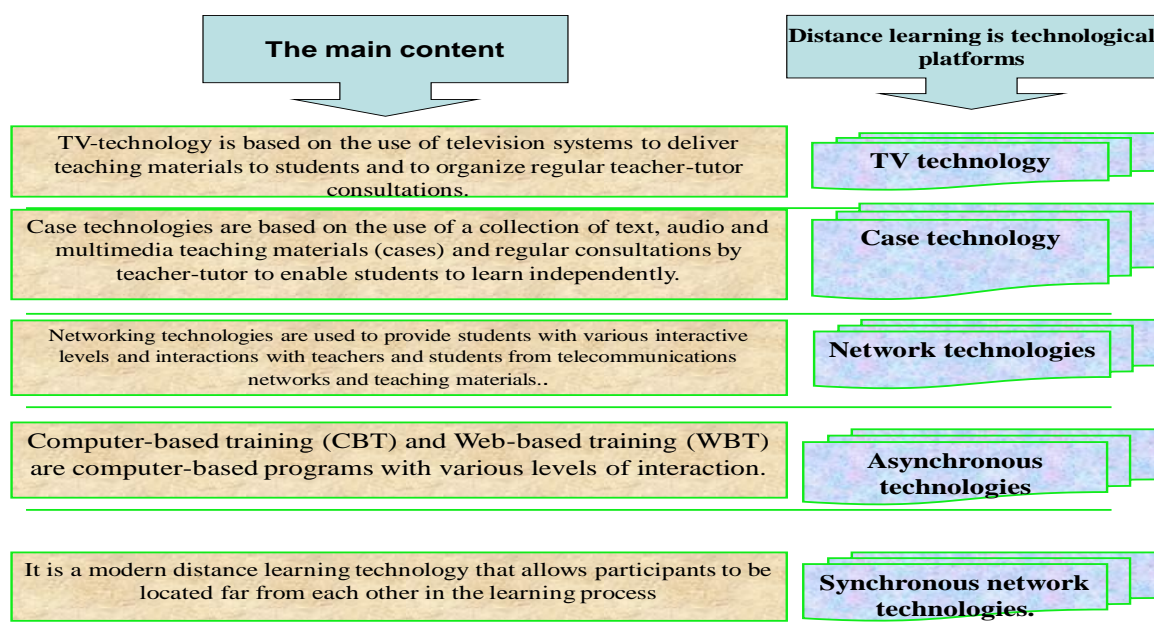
The main content

Distance learning is technological platforms

TV-technology is based on the use of television systems to deliver teaching materials to students and to organize regular teacher-tutor consultations.

TV technology

Case technologies are based on the use of a collection of text, audio and multimedia teaching materials (cases) and regular consultations by teacher-tutor to enable students to learn independently.

Case technology

Networking technologies are used to provide students with various interactive levels and interactions with teachers and students from telecommunications networks and teaching materials..

Network technologies

Computer-based training (CBT) and Web-based training (WBT) are computer-based programs with various levels of interaction.

Asynchronous technologies

It is a modern distance learning technology that allows participants to be located far from each other in the learning process

Synchronous network technologies.